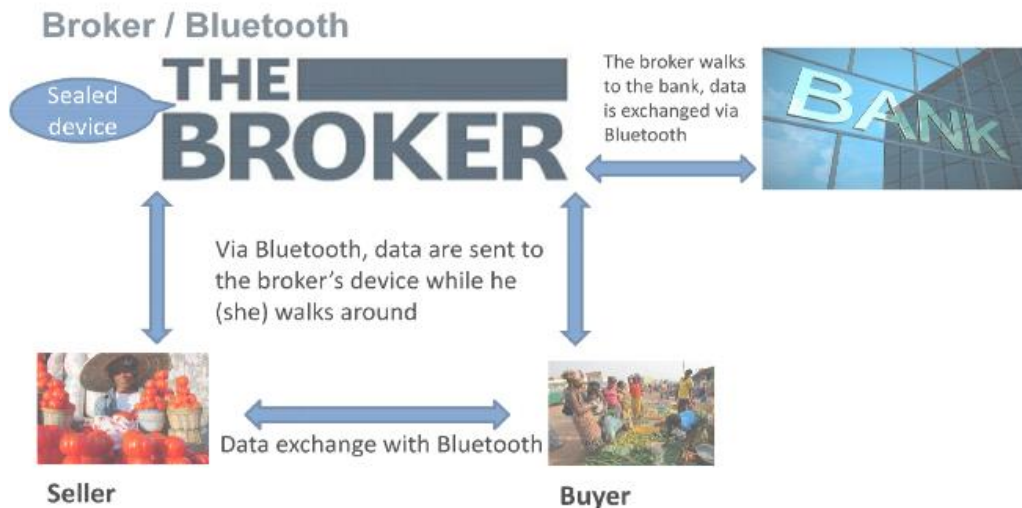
Broker / Bluetooth

Sealed device

THE BROKER

The broker walks to the bank, data is exchanged via Bluetooth

BANK

Via Bluetooth, data are sent to the broker's device while he (she) walks around

Data exchange with Bluetooth

Seller

Buyer